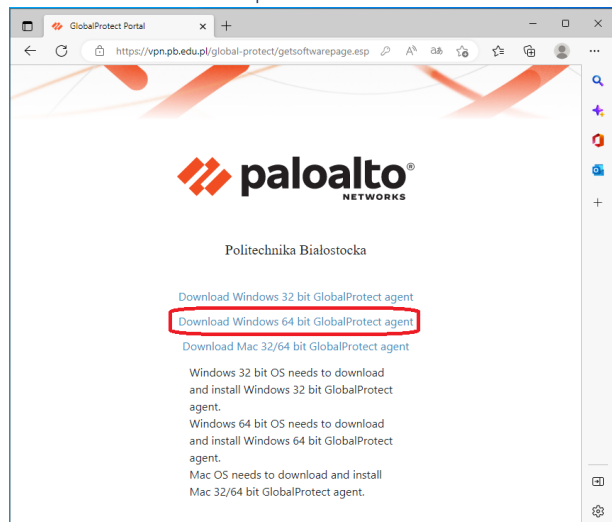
GlobalProtect Portal

https://vpn.pb.edu.pl/global-protect/getsoftwarepage.esp

paloalto®
NETWORKS

Politechnika Białostocka

Download Windows 32 bit GlobalProtect agent
Download Windows 64 bit GlobalProtect agent
Download Mac 32/64 bit GlobalProtect agent

Windows 32 bit OS needs to download and install Windows 32 bit GlobalProtect agent.
Windows 64 bit OS needs to download and install Windows 64 bit GlobalProtect agent.
Mac OS needs to download and install Mac 32/64 bit GlobalProtect agent.